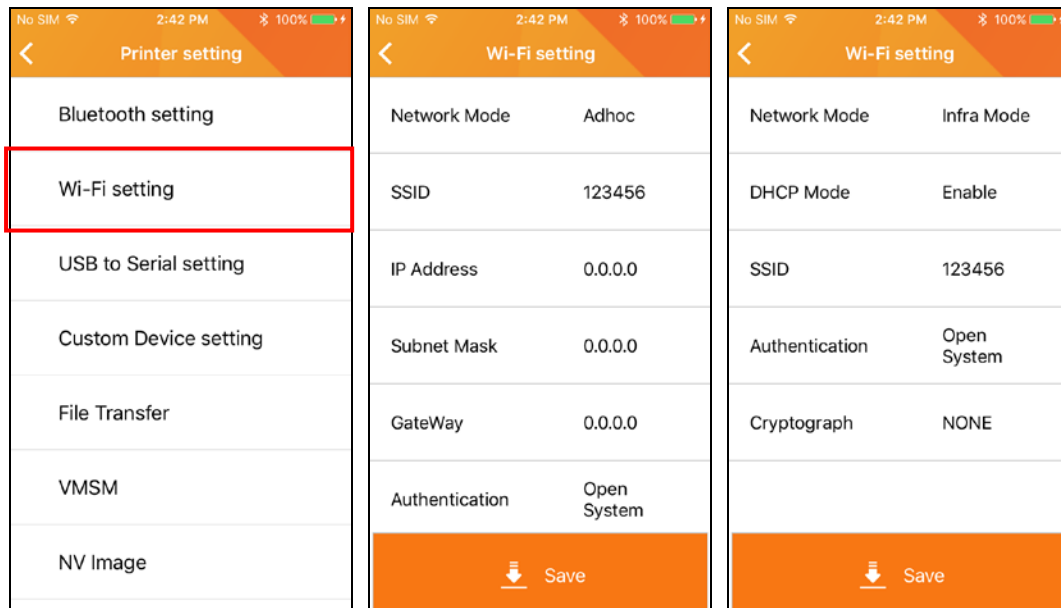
No SIM 2:42 PM 100%

Printer setting

Bluetooth setting

Wi-Fi setting

USB to Serial setting

Custom Device setting

File Transfer

VMSM

NV Image

No SIM 2:42 PM 100%

Wi-Fi setting

| | |
|---|---|
| Network Mode | Adhoc |
| SSID | 123456 |
| IP Address | 0.0.0.0 |
| Subnet Mask | 0.0.0.0 |
| GateWay | 0.0.0.0 |
| Authentication | Open System |

Save

No SIM 2:42 PM 100%

Wi-Fi setting

| | |
|---|---|
| Network Mode | Infra Mode |
| DHCP Mode | Enable |
| SSID | 123456 |
| Authentication | Open System |
| Cryptograph | NONE |

Save